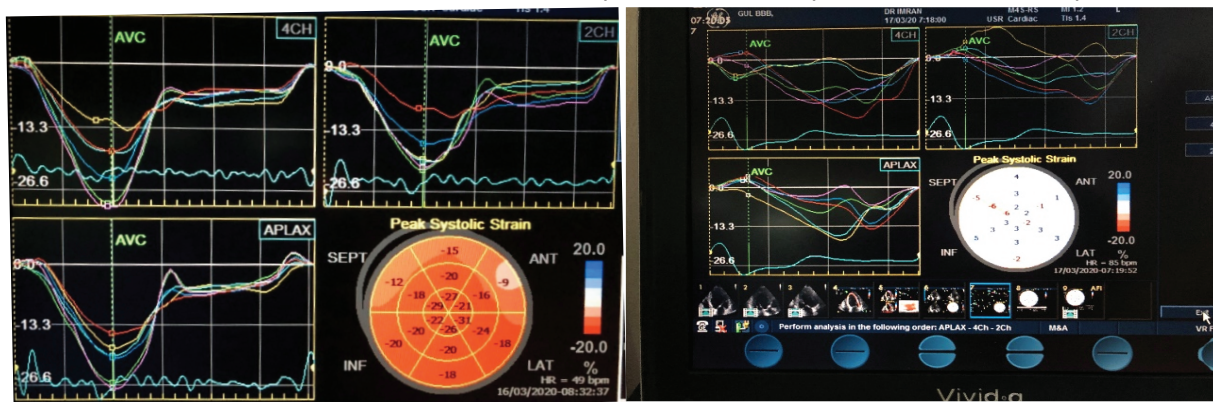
AVC
4CH
0.0
-13.3
-26.6
AVC
2CH
0.0
-13.3
-26.6
AVC
APLAX
0.0
-13.3
-26.6
Peak Systolic Strain
SEPT
ANT
INF
LAT
-15
-12
-20
-9
-18
-20
-16
-29
-27
-20
-22
-31
-26
-24
-20
-20
-18
-18
20.0
-20.0
%
HR = 49 bpm
16/03/2020-08:32:37

07:20:03
GUL BBBL
DR IMRAN
17/03/20 7:18:00
M4S-RS
USR Cardiac
MI 1.2
TIs 1.4
AVC
4CH
0.0
-13.3
-26.6
AVC
2CH
0.0
-13.3
-26.6
AVC
APLAX
0.0
-13.3
-26.6
Peak Systolic Strain
SEPT
ANT
INF
LAT
4
3
5
-6
2
1
2
3
2
3
3
3
5
3
3
-2
20.0
-20.0
%
HR = 85 bpm
17/03/2020-07:19:52
1
2
3
4
5
6
7
8
9
AFI
Perform analysis in the following order: APLAX - 4Ch - 2Ch
M&A
Vivid q